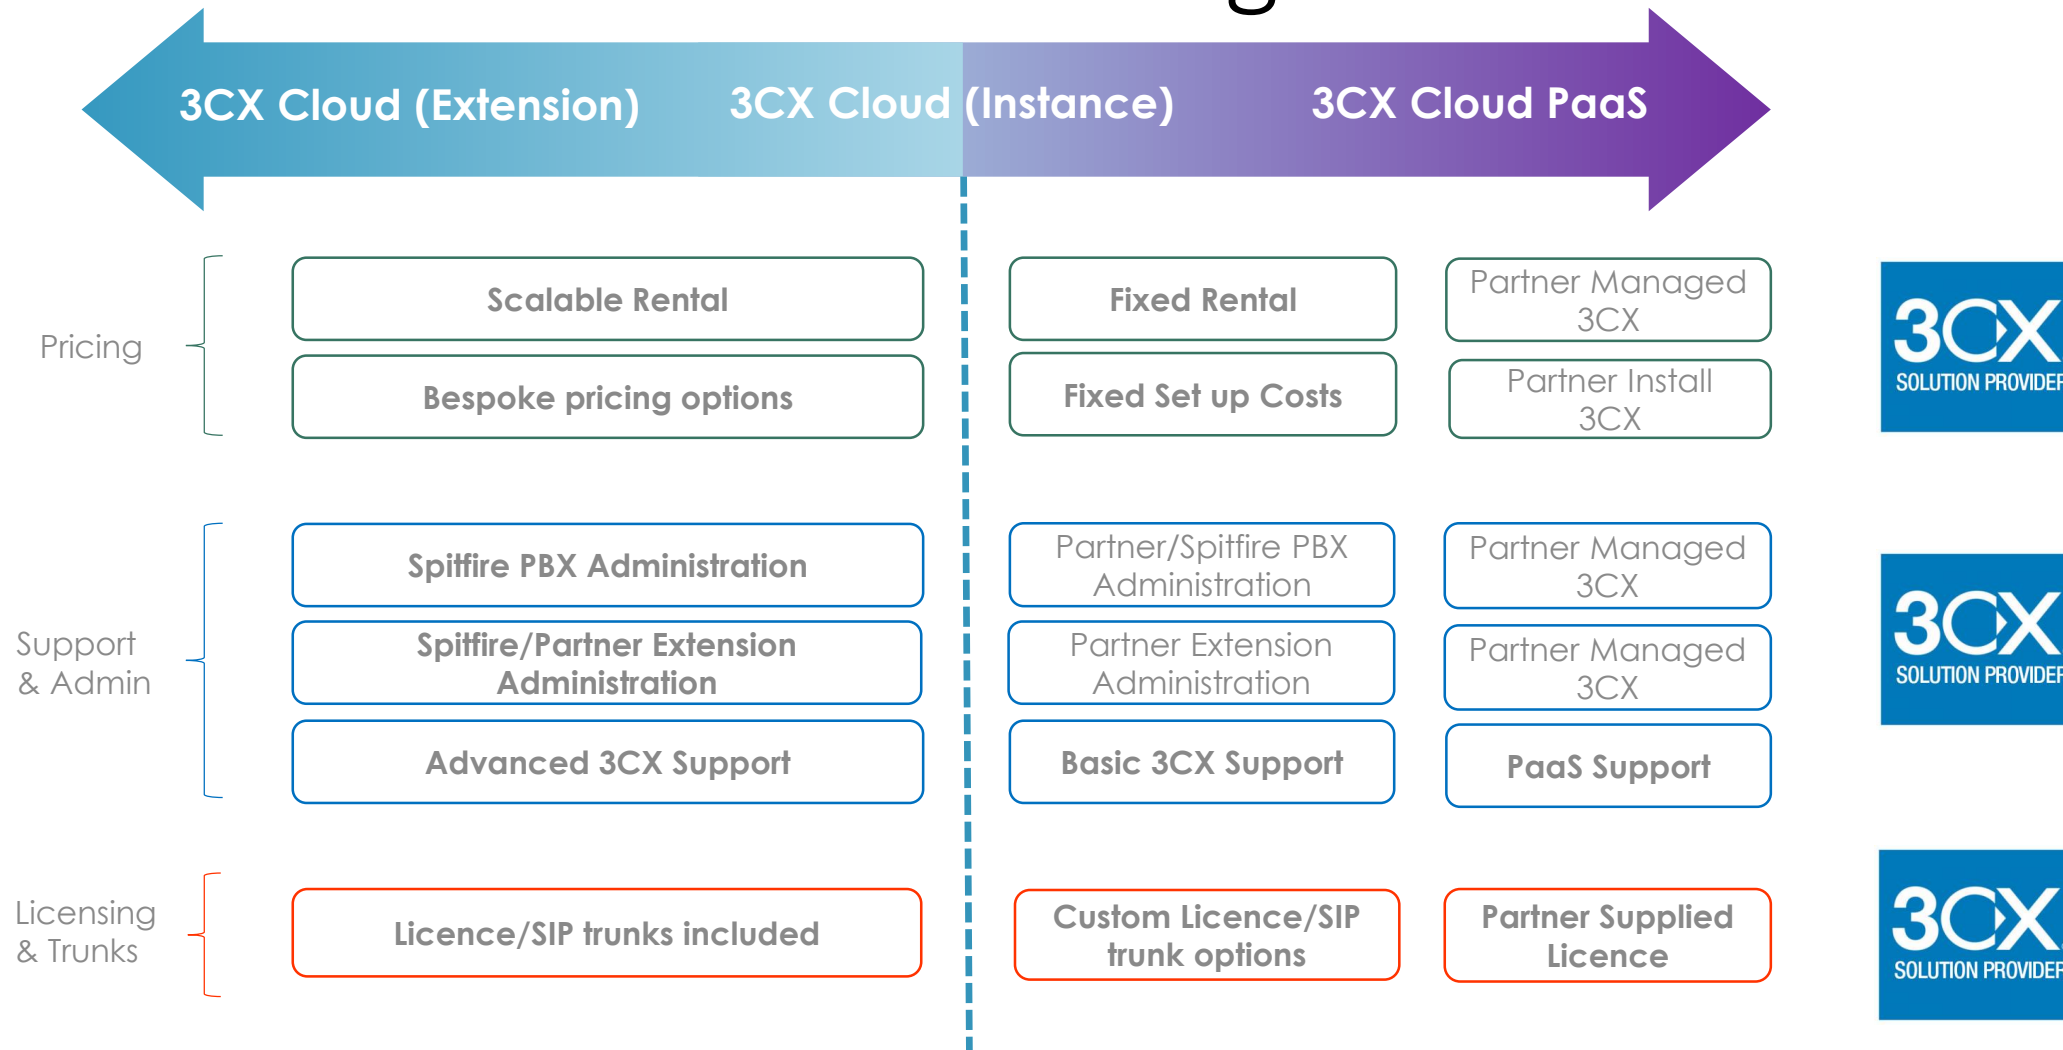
3CX Cloud (Extension) 3CX Cloud (Instance) 3CX Cloud PaaS

Pricing

Scalable Rental

Bespoke pricing options

Fixed Rental

Fixed Set up Costs

Partner Managed 3CX

Partner Install 3CX

3CX SOLUTION PROVIDER

Support & Admin

Spitfire PBX Administration

Spitfire/Partner Extension Administration

Advanced 3CX Support

Partner/Spitfire PBX Administration

Partner Extension Administration

Basic 3CX Support

Partner Managed 3CX

Partner Managed 3CX

PaaS Support

3CX SOLUTION PROVIDER

Licensing & Trunks

Licence/SIP trunks included

Custom Licence/SIP trunk options

Partner Supplied Licence

3CX SOLUTION PROVIDER